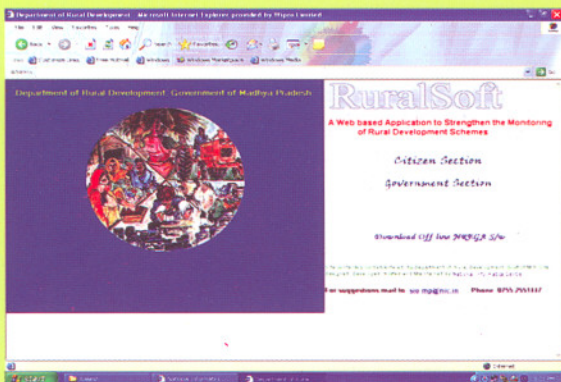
Department of Rural Development - Microsoft Internet Explorer provided by Wipro Limited

File Edit View Favorites Tools Help

Back Search Favorites

Customize Links Free Hotmail Windows Windows Marketplace Windows Media

Department of Rural Development, Government of Madhya Pradesh

RuralSoft

A Web based Application to Strengthen the Monitoring of Rural Development Schemes

Citizen Section

Government Section

Download Off line NREGA S/w

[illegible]

For suggestions mail to: sio-mp@nic.in Phone: 0755-2551417

Internet

start